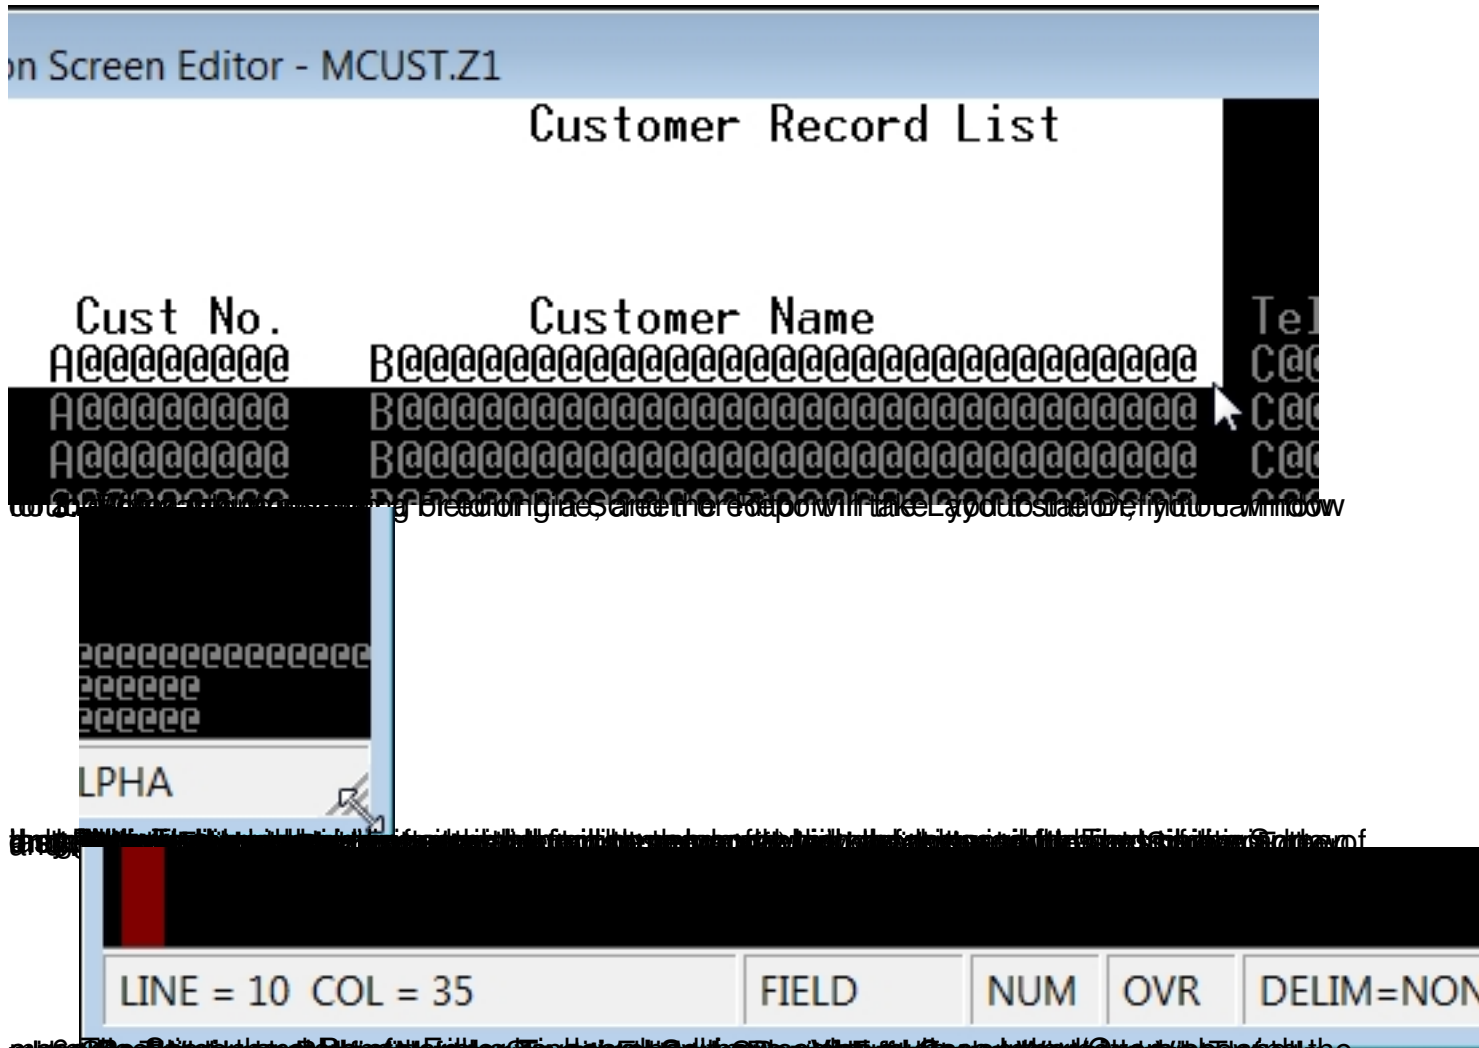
on Screen Editor - MCUST.Z1

Customer Record List

Cust No.
Customer Name
Tel
A@@@@@@@@@
B@@@@@@@@@@@@@@@@@@@@@@@@@@@@@@
C@@
A@@@@@@@@@
B@@@@@@@@@@@@@@@@@@@@@@@@@@@@@@
C@@
A@@@@@@@@@
B@@@@@@@@@@@@@@@@@@@@@@@@@@@@@@
C@@

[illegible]

@@@@@@@@@@@@@@
@@@@@@
@@@@@@
LPHA

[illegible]

LINE = 10 COL = 35
FIELD
NUM
OVR
DELIM=NON

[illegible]